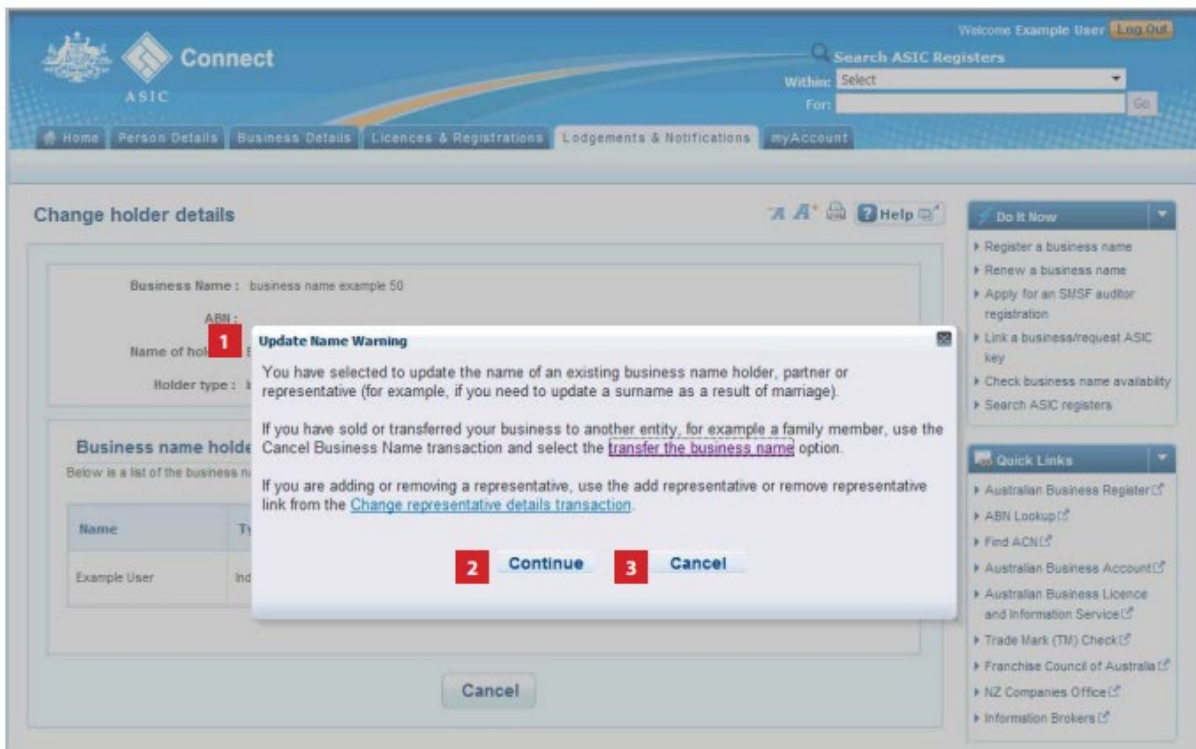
ASIC Connect

Welcome Example User Log Out

Search ASIC Registers
Within: Select
For:
Go

Home | Person Details | Business Details | Licences & Registrations | Lodgements & Notifications | myAccount

Change holder details

Help

Business Name : business name example 50
ABN :
Name of hol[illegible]
Holder type : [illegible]

Business name holde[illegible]
Below is a list of the business n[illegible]

| Name | Ty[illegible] |
|---|---|
| Example User | Ind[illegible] |

1 Update Name Warning

You have selected to update the name of an existing business name holder, partner or representative (for example, if you need to update a surname as a result of marriage).

If you have sold or transferred your business to another entity, for example a family member, use the Cancel Business Name transaction and select the transfer the business name option.

If you are adding or removing a representative, use the add representative or remove representative link from the Change representative details transaction.

2 Continue 3 Cancel

Cancel

Do It Now
Register a business name
Renew a business name
Apply for an SMSF auditor registration
Link a business/request ASIC key
Check business name availability
Search ASIC registers

Quick Links
Australian Business Register
ABN Lookup
Find ACN
Australian Business Account
Australian Business Licence and Information Service
Trade Mark (TM) Check
Franchise Council of Australia
NZ Companies Office
Information Brokers